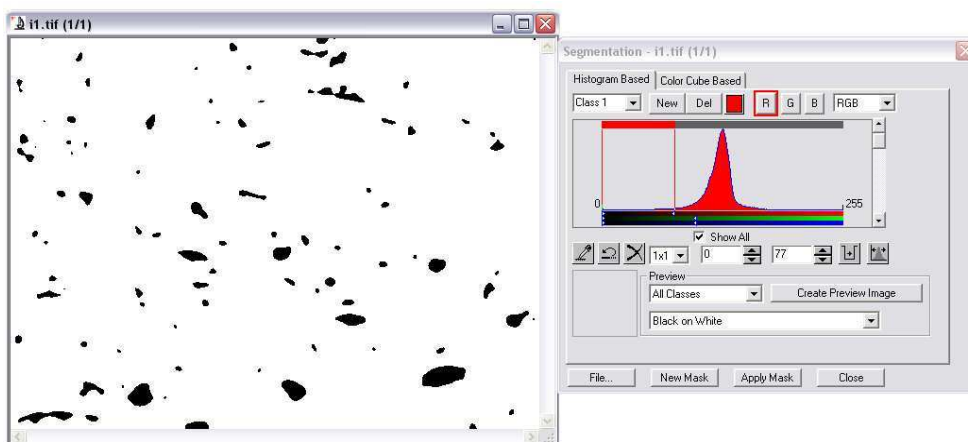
i1.tif (1/1)

Segmentation - i1.tif (1/1)

Histogram Based | Color Cube Based

Class 1 New Del R G B RGB

0 255

Show All

1x1 0 77

Preview

All Classes Create Preview Image

Black on White

File... New Mask Apply Mask Close